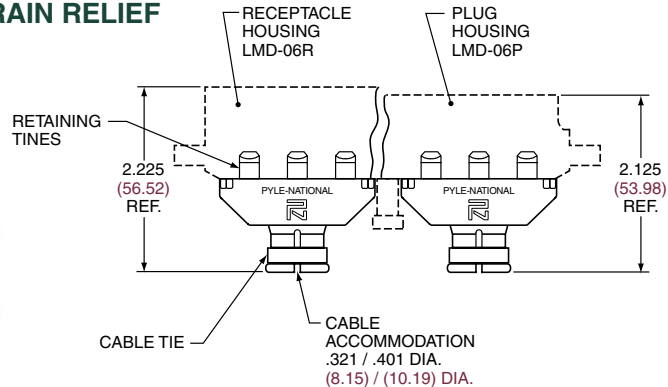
RAIN RELIEF

RECEPTACLE HOUSING LMD-06R

PLUG HOUSING LMD-06P

RETAINING TINES

2.225 (56.52) REF.

PYLE-NATIONAL

PYLE-NATIONAL

2.125 (53.98) REF.

CABLE TIE

CABLE ACCOMMODATION .321 / .401 DIA. (8.15) / (10.19) DIA.